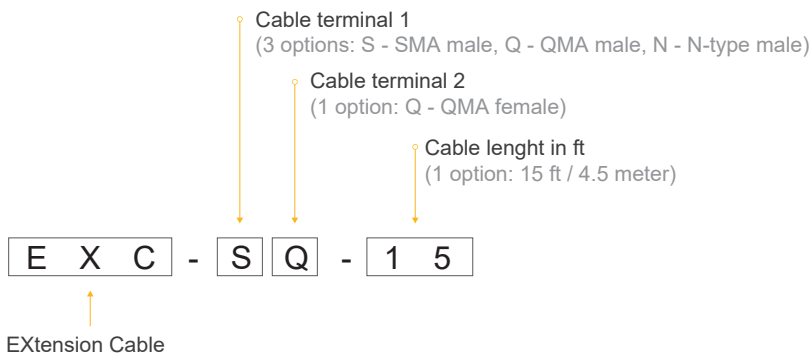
Cable terminal 1
(3 options: S - SMA male, Q - QMA male, N - N-type male)

Cable terminal 2
(1 option: Q - QMA female)

Cable lenght in ft
(1 option: 15 ft / 4.5 meter)

E X C - S Q - 1 5

EXtension Cable